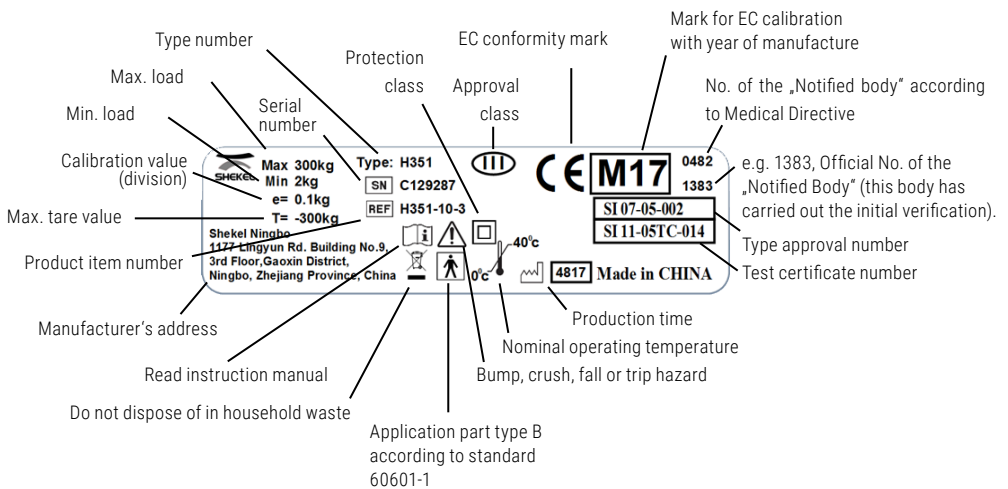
Type number

Max. load

Min. load

Serial number

Calibration value (division)

Max. tare value

Protection class

Approval class

EC conformity mark

Mark for EC calibration with year of manufacture

No. of the „Notified body" according to Medical Directive

e.g. 1383, Official No. of the „Notified Body" (this body has carried out the initial verification).

SHEKEL

Max 300kg
Min 2kg
e= 0.1kg
T= -300kg

Type: H351

SN C129287

REF H351-10-3

III

CE M17 0482 1383

SI 07-05-002

SI 11-05TC-014

Shekel Ningbo
1177 Lingyun Rd. Building No.9, 3rd Floor,Gaoxin District, Ningbo, Zhejiang Province, China

$40^oc$

$0^oc$

4817 Made in CHINA

Type approval number

Test certificate number

Product item number

Manufacturer's address

Production time

Nominal operating temperature

Read instruction manual

Bump, crush, fall or trip hazard

Do not dispose of in household waste

Application part type B according to standard 60601-1